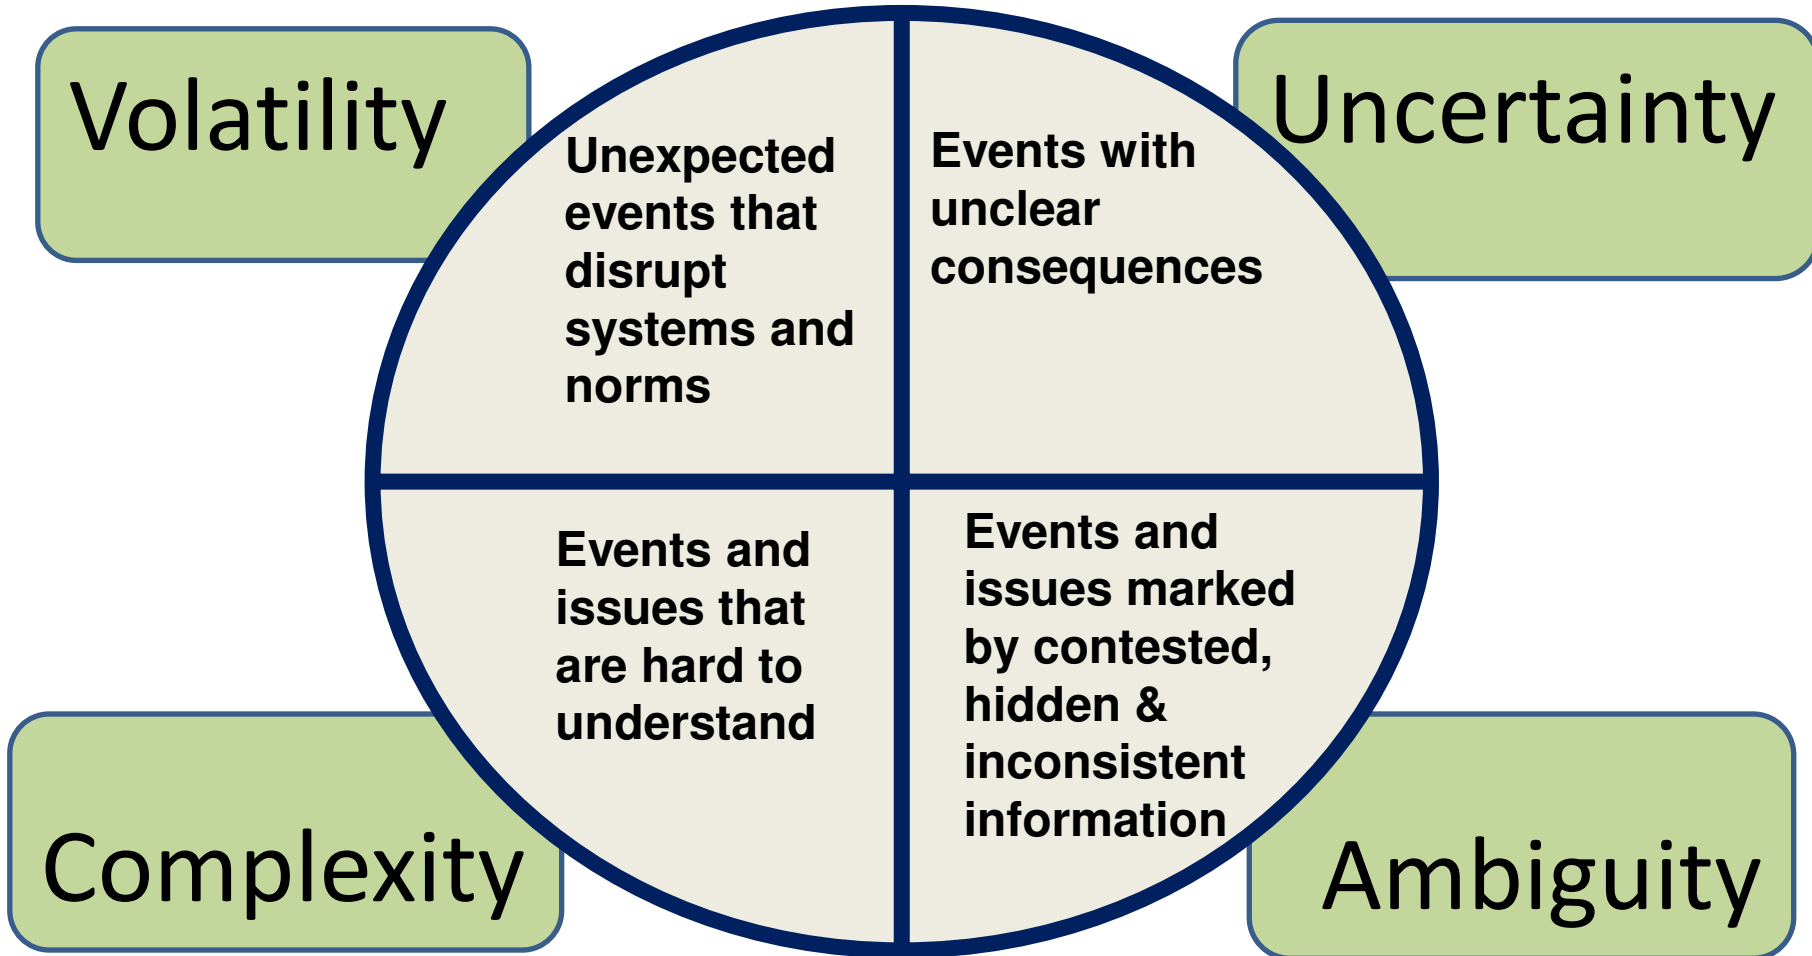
Volatility

Unexpected events that disrupt systems and norms

Events with unclear consequences

Uncertainty

Events and issues that are hard to understand

Events and issues marked by contested, hidden & inconsistent information

Complexity

Ambiguity